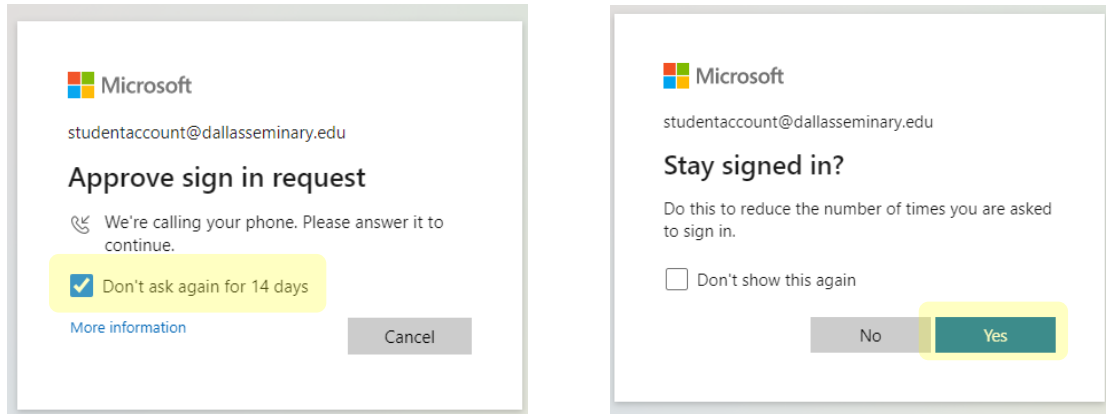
Microsoft

studentaccount@dallasseminary.edu

Approve sign in request

We're calling your phone. Please answer it to continue.

Don't ask again for 14 days

More information

Cancel

Microsoft

studentaccount@dallasseminary.edu

Stay signed in?

Do this to reduce the number of times you are asked to sign in.

Don't show this again

No

Yes